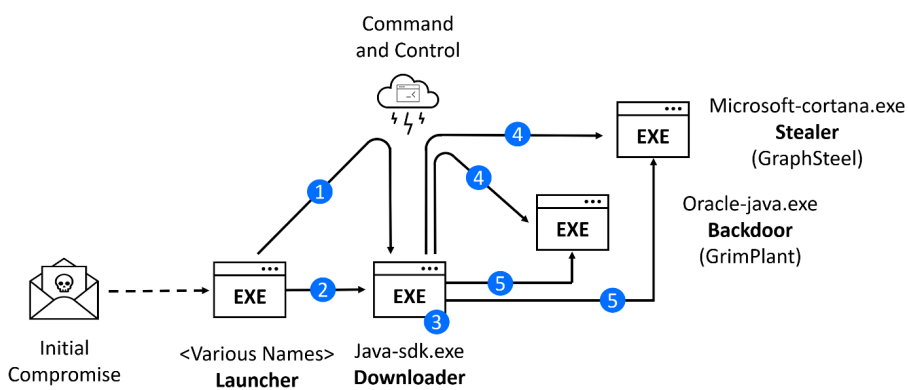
Command and Control

Microsoft-cortana.exe
**Stealer**
(GraphSteel)

Oracle-java.exe
**Backdoor**
(GrimPlant)

1

4

4

EXE

EXE

EXE

2

EXE

5

5

3

EXE

Initial Compromise

<Various Names>
**Launcher**

Java-sdk.exe
**Downloader**